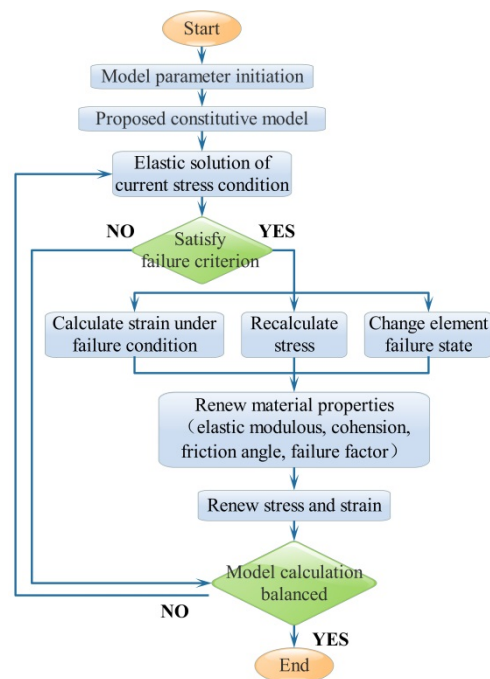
Start

Model parameter initiation

Proposed constitutive model

Elastic solution of current stress condition

NO

YES

Satisfy failure criterion

Calculate strain under failure condition

Recalculate stress

Change element failure state

Renew material properties （elastic modulous, cohension, friction angle, failure factor）

Renew stress and strain

Model calculation balanced

NO

YES

End